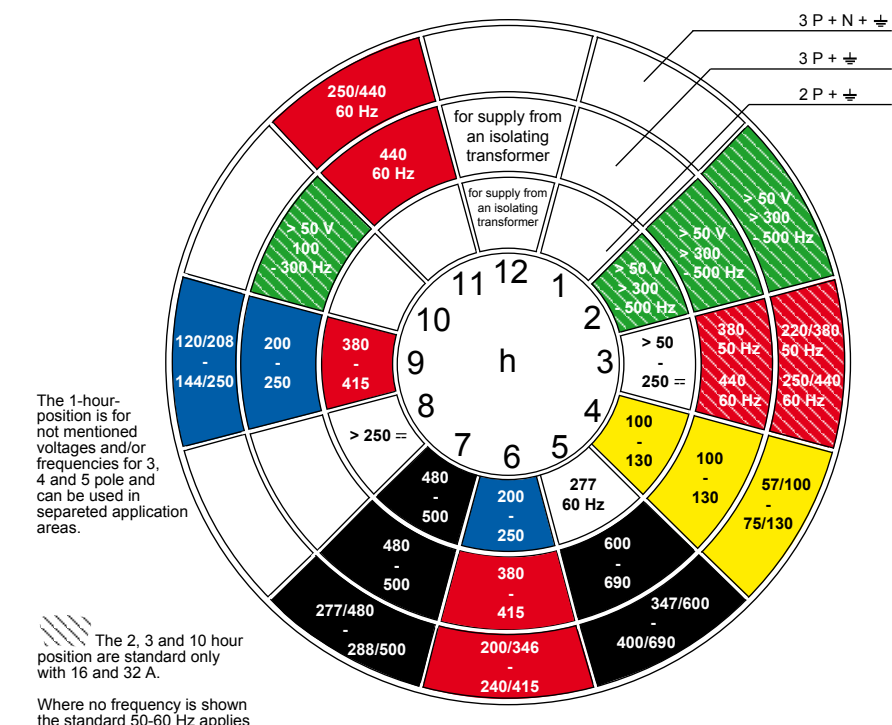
3 P + N + ⏚

3 P + ⏚

2 P + ⏚

250/440
60 Hz

440
60 Hz

for supply from an isolating transformer

for supply from an isolating transformer

> 50 V
100
- 300 Hz

> 50 V
> 300
- 500 Hz

> 50 V
> 300
- 500 Hz

> 50 V
> 300
- 500 Hz

12
1
2
3
4
5
6
7
8
9
10
11

h

120/208
-
144/250

200
-
250

380
-
415

> 50
-
250 =

380
50 Hz

440
60 Hz

220/380
50 Hz

250/440
60 Hz

> 250 =

100
-
130

100
-
130

57/100
-
75/130

277
60 Hz

480
-
500

200
-
250

480
-
500

600
-
690

380
-
415

347/600
-
400/690

277/480
-
288/500

200/346
-
240/415

The 1-hour-position is for not mentioned voltages and/or frequencies for 3, 4 and 5 pole and can be used in separeted application areas.

The 2, 3 and 10 hour position are standard only with 16 and 32 A.

Where no frequency is shown the standard 50-60 Hz applies